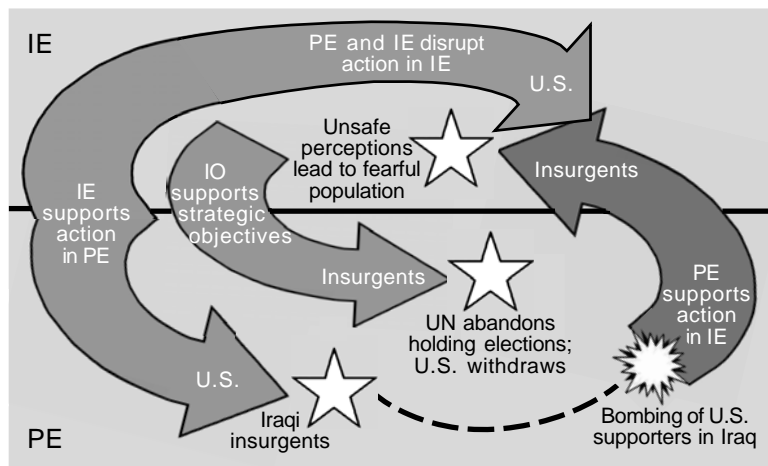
IE

PE and IE disrupt action in IE

U.S.

Unsafe perceptions lead to fearful population

Insurgents

IE supports action in PE

IO supports strategic objectives

Insurgents

UN abandons holding elections; U.S. withdraws

PE supports action in IE

U.S.

Iraqi insurgents

Bombing of U.S. supporters in Iraq

PE